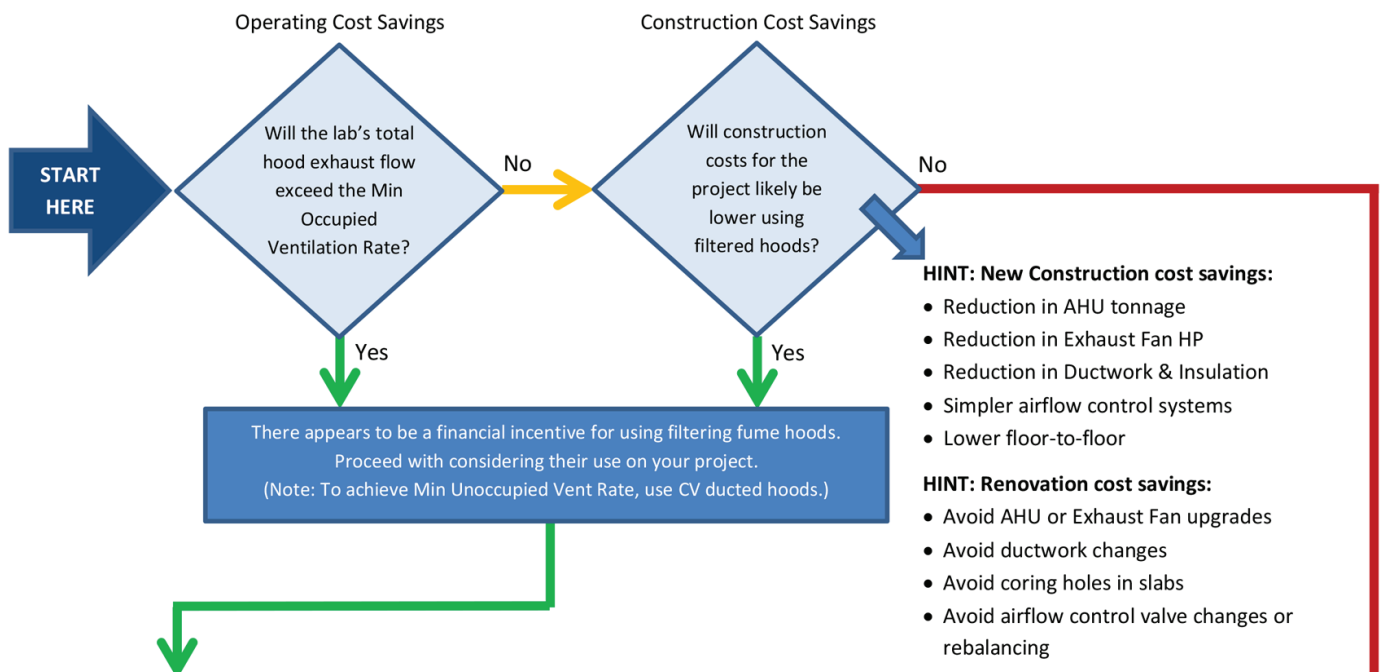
Operating Cost Savings

Construction Cost Savings

START HERE

Will the lab's total hood exhaust flow exceed the Min Occupied Ventilation Rate?

No

Will construction costs for the project likely be lower using filtered hoods?

No

Yes

Yes

HINT: New Construction cost savings:
• Reduction in AHU tonnage
• Reduction in Exhaust Fan HP
• Reduction in Ductwork & Insulation
• Simpler airflow control systems
• Lower floor-to-floor

HINT: Renovation cost savings:
• Avoid AHU or Exhaust Fan upgrades
• Avoid ductwork changes
• Avoid coring holes in slabs
• Avoid airflow control valve changes or rebalancing

There appears to be a financial incentive for using filtering fume hoods. Proceed with considering their use on your project. (Note: To achieve Min Unoccupied Vent Rate, use CV ducted hoods.)